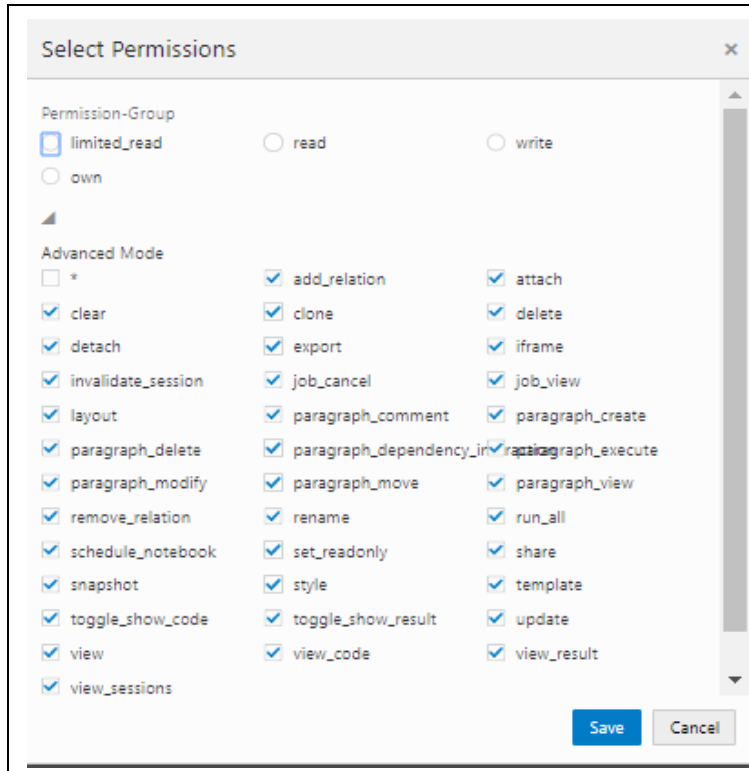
Select Permissions ×

Permission-Group

limited_read read write
own

Advanced Mode

| | | |
|---|---|---|
| * | add_relation | attach |
| clear | clone | delete |
| detach | export | iframe |
| invalidate_session | job_cancel | job_view |
| layout | paragraph_comment | paragraph_create |
| paragraph_delete | paragraph_dependency_in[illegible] | paragraph_execute |
| paragraph_modify | paragraph_move | paragraph_view |
| remove_relation | rename | run_all |
| schedule_notebook | set_readonly | share |
| snapshot | style | template |
| toggle_show_code | toggle_show_result | update |
| view | view_code | view_result |
| view_sessions | | |

Save Cancel